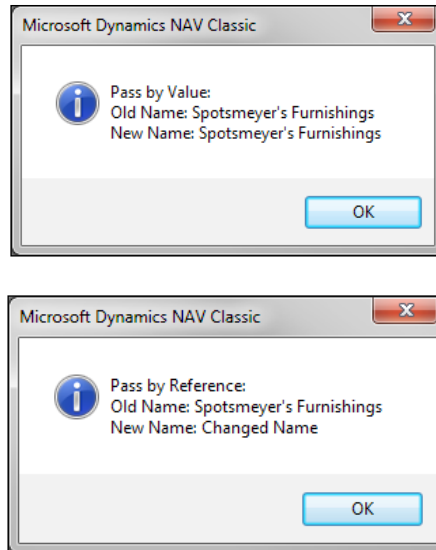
Microsoft Dynamics NAV Classic

Pass by Value:
Old Name: Spotsmeyer's Furnishings
New Name: Spotsmeyer's Furnishings

OK

Microsoft Dynamics NAV Classic

Pass by Reference:
Old Name: Spotsmeyer's Furnishings
New Name: Changed Name

OK